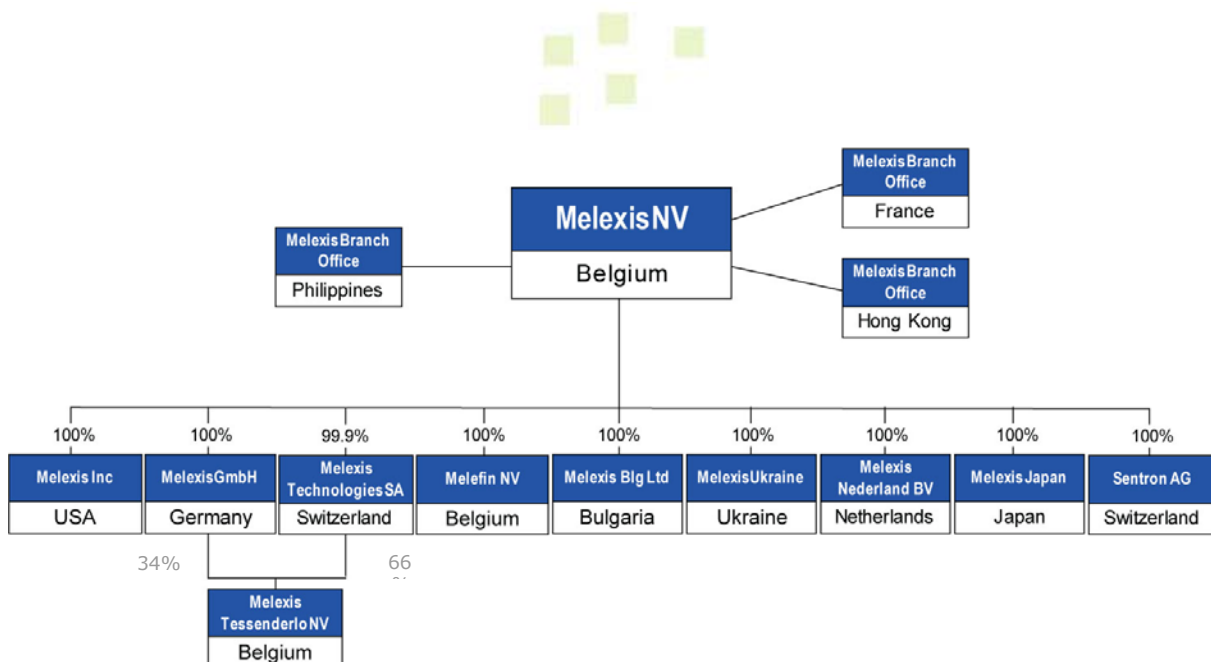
Melexis NV
Belgium

Melexis Branch Office
Philippines

Melexis Branch Office
France

Melexis Branch Office
Hong Kong

100%
Melexis Inc
USA

100%
Melexis GmbH
Germany

99.9%
Melexis Technologies SA
Switzerland

100%
Melefin NV
Belgium

100%
Melexis Blg Ltd
Bulgaria

100%
Melexis Ukraine
Ukraine

100%
Melexis Nederland BV
Netherlands

100%
Melexis Japan
Japan

100%
Sentron AG
Switzerland

34%
66 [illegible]

Melexis Tessenderlo NV
Belgium